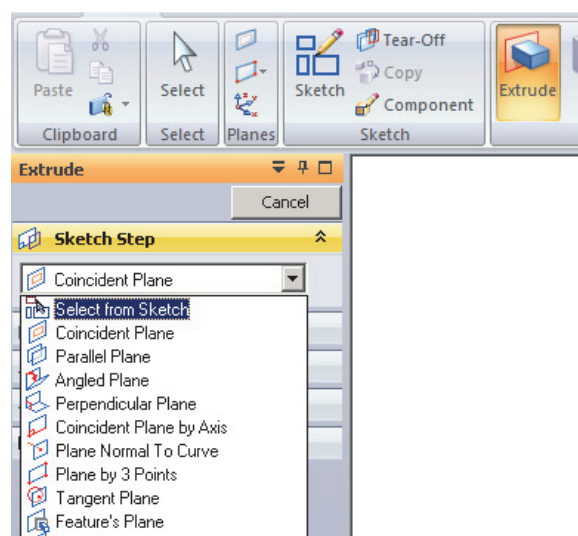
Paste
Clipboard
Select
Select
Planes
Sketch
Tear-Off
Copy
Component
Sketch
Extrude

Extrude
Cancel
Sketch Step
Coincident Plane
Select from Sketch
Coincident Plane
Parallel Plane
Angled Plane
Perpendicular Plane
Coincident Plane by Axis
Plane Normal To Curve
Plane by 3 Points
Tangent Plane
Feature's Plane